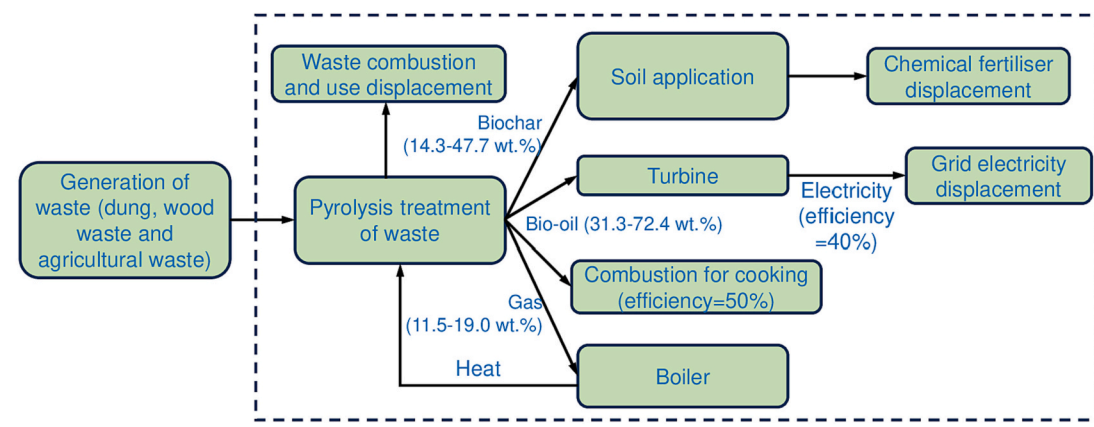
Waste combustion and use displacement

Soil application

Chemical fertiliser displacement

Biochar (14.3-47.7 wt.%)

Turbine

Grid electricity displacement

Generation of waste (dung, wood waste and agricultural waste)

Pyrolysis treatment of waste

Electricity (efficiency =40%)

Bio-oil (31.3-72.4 wt.%)

Combustion for cooking (efficiency=50%)

Gas (11.5-19.0 wt.%)

Heat

Boiler